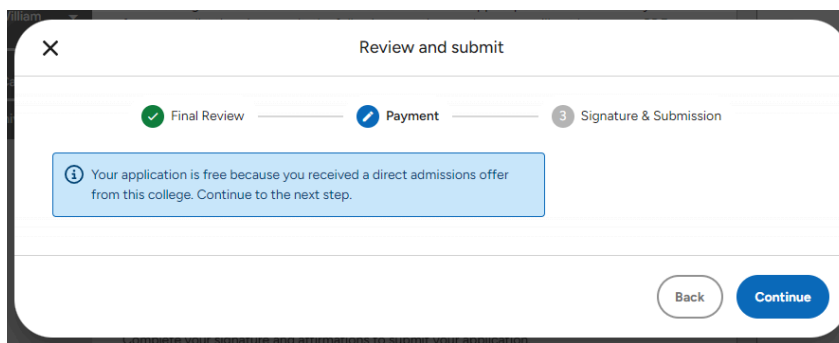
Review and submit

Final Review

Payment

3 Signature & Submission

Your application is free because you received a direct admissions offer from this college. Continue to the next step.

Back

Continue